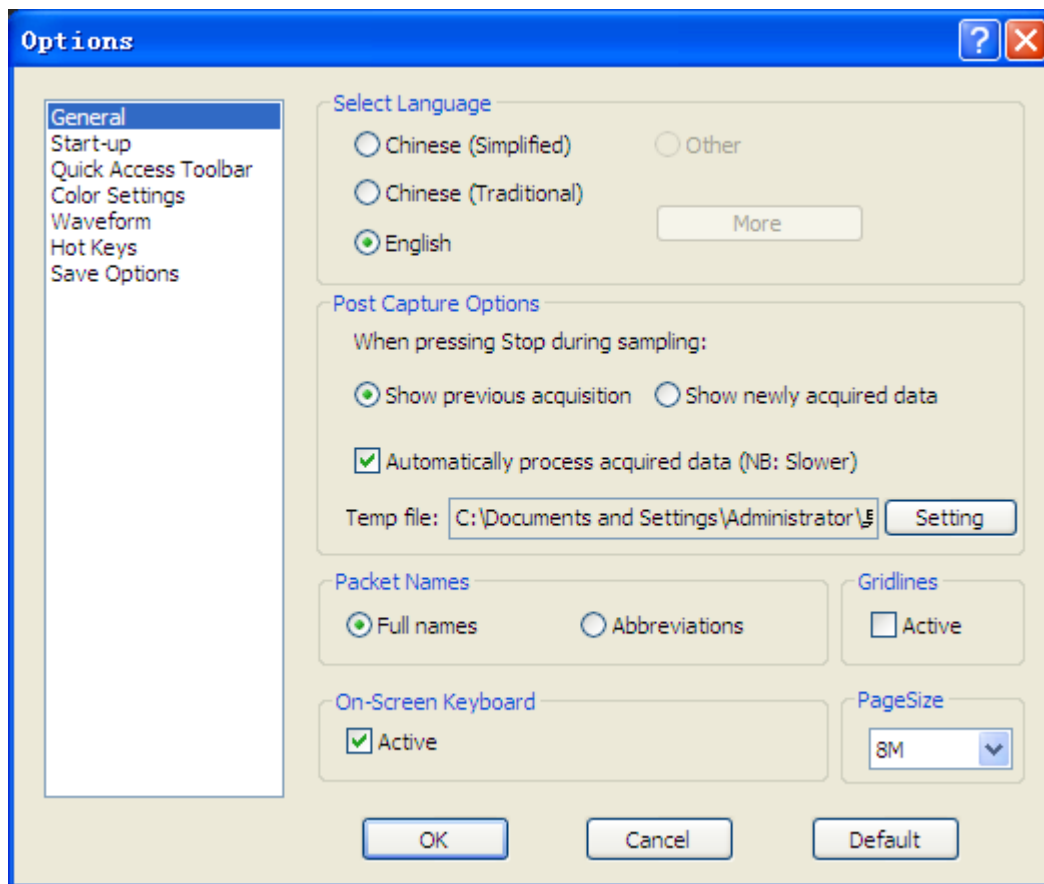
Options

?

General
Start-up
Quick Access Toolbar
Color Settings
Waveform
Hot Keys
Save Options

Select Language

Chinese (Simplified)

Other

Chinese (Traditional)

More

English

Post Capture Options

When pressing Stop during sampling:

Show previous acquisition

Show newly acquired data

Automatically process acquired data (NB: Slower)

Temp file: C:\Documents and Settings\Administrator\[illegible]

Setting

Packet Names

Full names

Abbreviations

Gridlines

Active

On-Screen Keyboard

Active

PageSize

8M

OK

Cancel

Default